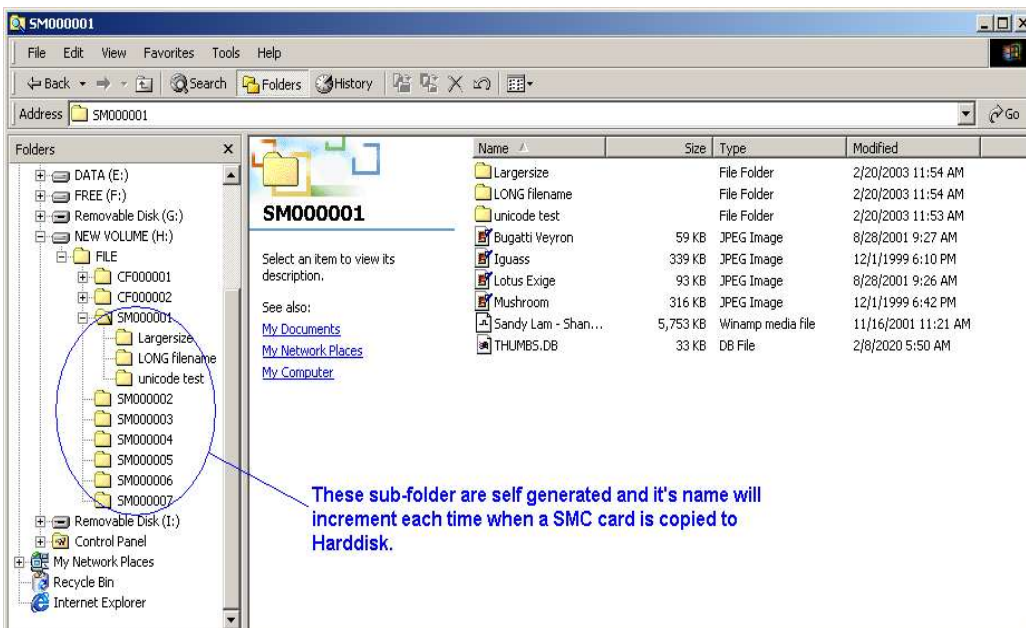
SM000001

File Edit View Favorites Tools Help

Back Search Folders History

Address SM000001 Go

Folders

DATA (E:)
FREE (F:)
Removable Disk (G:)
NEW VOLUME (H:)
FILE
CF000001
CF000002
SM000001
Largersize
LONG filename
unicode test
SM000002
SM000003
SM000004
SM000005
SM000006
SM000007
Removable Disk (I:)
Control Panel
My Network Places
Recycle Bin
Internet Explorer

SM000001

Select an item to view its description.

See also:
My Documents
My Network Places
My Computer

| Name | Size | Type | Modified |
|---|---|---|---|
| Largersize | | File Folder | 2/20/2003 11:54 AM |
| LONG filename | | File Folder | 2/20/2003 11:54 AM |
| unicode test | | File Folder | 2/20/2003 11:53 AM |
| Bugatti Veyron | 59 KB | JPEG Image | 8/28/2001 9:27 AM |
| Iguass | 339 KB | JPEG Image | 12/1/1999 6:10 PM |
| Lotus Exige | 93 KB | JPEG Image | 8/28/2001 9:26 AM |
| Mushroom | 316 KB | JPEG Image | 12/1/1999 6:42 PM |
| Sandy Lam - Shan... | 5,753 KB | Winamp media file | 11/16/2001 11:21 AM |
| THUMBS.DB | 33 KB | DB File | 2/8/2020 5:50 AM |

These sub-folder are self generated and it's name will increment each time when a SMC card is copied to Harddisk.